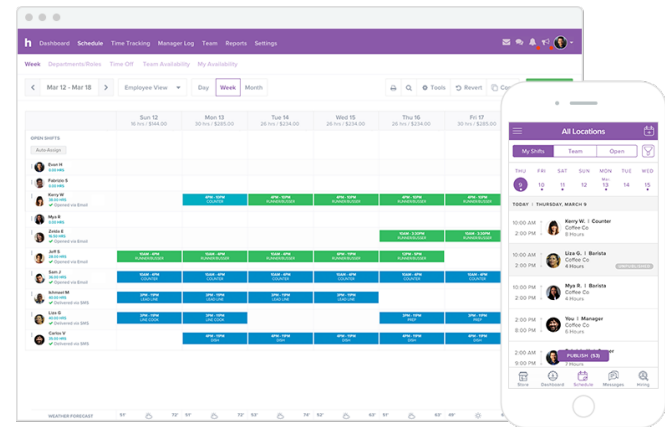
h Dashboard Schedule Time Tracking Manager Log Team Reports Settings

Week Departments/Roles Time Off Team Availability My Availability

Mar 12 - Mar 18 Employee View Day Week Month Tools Revert

| | Sun 12 | Mon 13 | Tue 14 | Wed 15 | Thu 16 | Fri 17 |
|---|---|---|---|---|---|---|
| | 16 hrs / $144.00 | 26 hrs / $285.00 | 26 hrs / $234.00 | 26 hrs / $234.00 | 26 hrs / $285.00 | 26 hrs / $234.00 |
| OPEN SHIFTS Auto-Assign | | | | | | |
| Evan H 0.00 HRS | | | | | | |
| Fabrizio S 0.00 HRS | | | | | | |
| Kerry W Opened via Email | | 6PM - 10PM RUNNER/BUSSER | 6PM - 10PM RUNNER/BUSSER | 6PM - 10PM RUNNER/BUSSER | 6PM - 10PM RUNNER/BUSSER | 6PM - 10PM RUNNER/BUSSER |
| Mya R 0.00 HRS | | | | | | |
| Zelda E Opened via Email | | | | | 3PM - 10PM RUNNER/BUSSER | 3PM - 10PM RUNNER/BUSSER |
| Jeff S Opened via Email | 6PM - 10PM RUNNER/BUSSER | 6PM - 10PM RUNNER/BUSSER | 6PM - 10PM RUNNER/BUSSER | 6PM - 10PM RUNNER/BUSSER | 6PM - 10PM RUNNER/BUSSER | |
| Sam J Opened via Email | 10AM - 4PM COUNTER | 10AM - 4PM COUNTER | 10AM - 4PM COUNTER | 10AM - 4PM COUNTER | 10AM - 4PM COUNTER | 10AM - 4PM COUNTER |
| Ishmael M Delivered via SMS | 3PM - 10PM LEAD LINE | 3PM - 10PM LEAD LINE | 3PM - 10PM LEAD LINE | 3PM - 10PM LEAD LINE | | 3PM - 10PM LEAD LINE |
| Liza G Delivered via SMS | 3PM - 10PM LINE COOK | 3PM - 10PM PREP | | | 3PM - 10PM PREP | |
| Carlos V Delivered via SMS | | 3PM - 10PM DISH | 3PM - 10PM DISH | 3PM - 10PM DISH | 3PM - 10PM DISH | 3PM - 10PM DISH |

WEATHER FORECAST

All Locations
My Shifts Team Open
THU 9 FRI 10 SAT 11 SUN 12 MON 13 TUE 14 WED 15
TODAY | THURSDAY, MARCH 9
10:00 AM Kerry W. | Counter Coffee Co 6 Hours
10:00 AM Liza G. | Barista Coffee Co 4 Hours
10:00 AM Mya R. | Barista Coffee Co 4 Hours
10:00 AM You | Manager Coffee Co 4 Hours
10:00 AM Liza G. | Barista PUBLISH (53)
Store Dashboard Schedule Messages Hiring